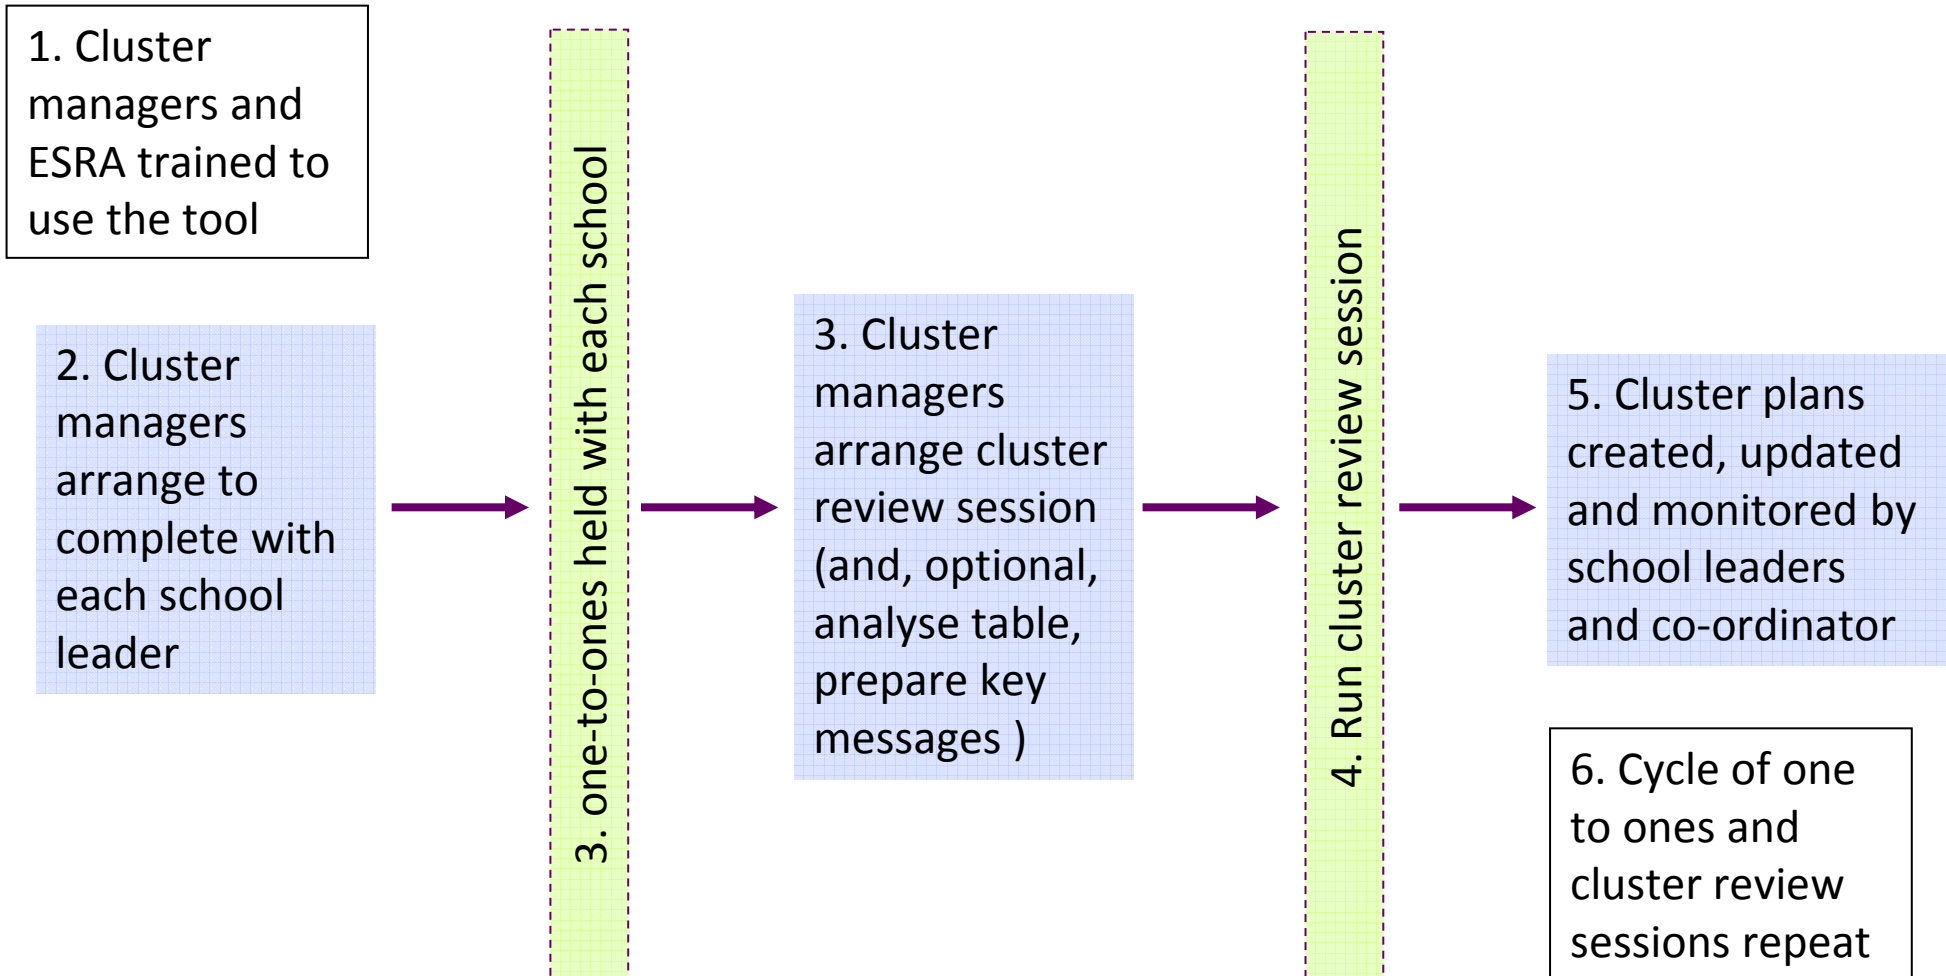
1. Cluster managers and ESRA trained to use the tool

2. Cluster managers arrange to complete with each school leader

3. one-to-ones held with each school

3. Cluster managers arrange cluster review session (and, optional, analyse table, prepare key messages )

4. Run cluster review session

5. Cluster plans created, updated and monitored by school leaders and co-ordinator

6. Cycle of one to ones and cluster review sessions repeat